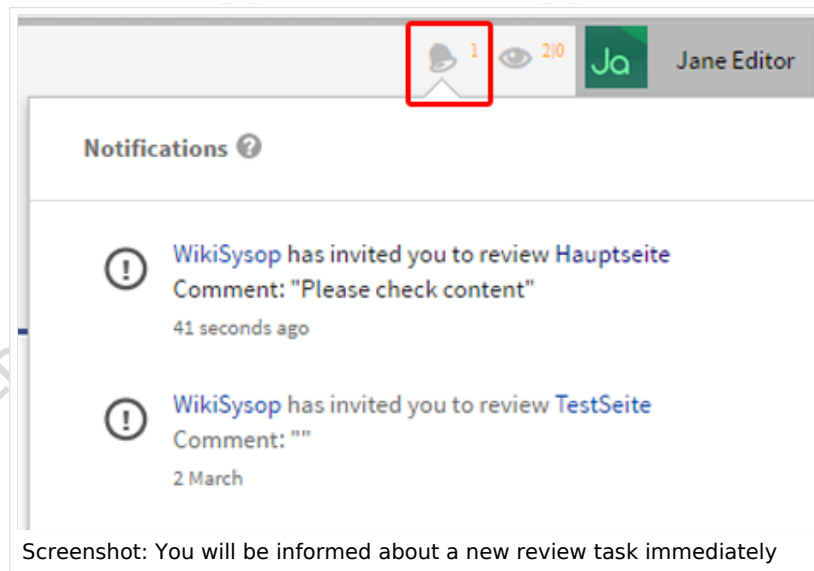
1 2|0 Ja Jane Editor

Notifications

WikiSysop has invited you to review Hauptseite
Comment: "Please check content"
41 seconds ago

WikiSysop has invited you to review TestSeite
Comment: ""
2 March

Screenshot: You will be informed about a new review task immediately